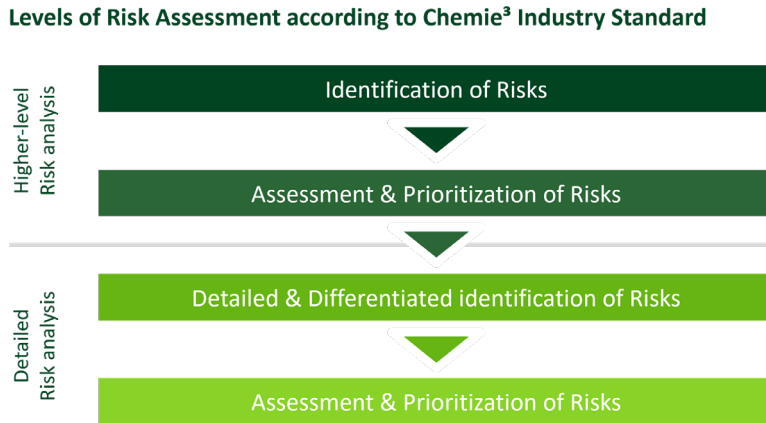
Levels of Risk Assessment according to Chemie³ Industry Standard

Higher-level Risk analysis

Identification of Risks

Assessment & Prioritization of Risks

Detailed Risk analysis

Detailed & Differentiated identification of Risks

Assessment & Prioritization of Risks